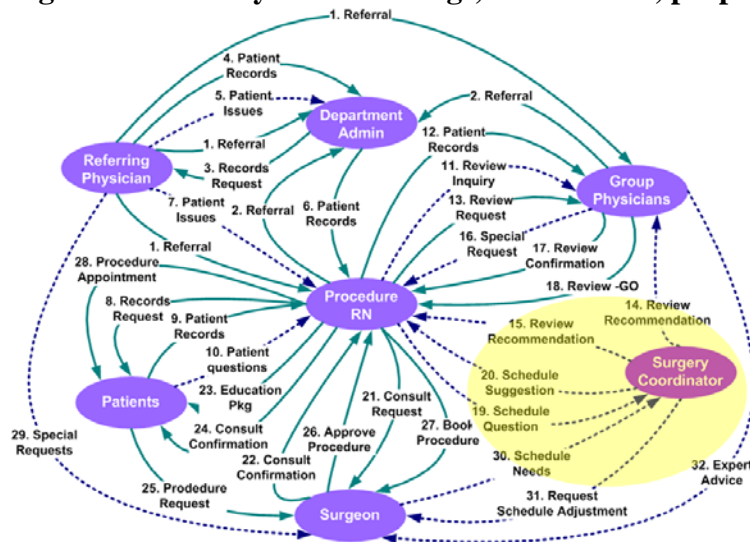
1. Referral
4. Patient Records
5. Patient Issues
Department Admin
2. Referral
1. Referral
3. Records Request
Referring Physician
12. Patient Records
11. Review Inquiry
Group Physicians
7. Patient Issues
2. Referral
6. Patient Records
13. Review Request
16. Special Request
17. Review Confirmation
1. Referral
28. Procedure Appointment
Procedure RN
18. Review -GO
8. Records Request
9. Patient Records
14. Review Recommendation
15. Review Recommendation
10. Patient questions
Surgery Coordinator
20. Schedule Suggestion
23. Education Pkg
Patients
19. Schedule Question
21. Consult Request
24. Consult Confirmation
26. Approve Procedure
27. Book Procedure
30. Schedule Needs
29. Special Requests
22. Consult Confirmation
32. Expert Advice
25. Prodedure Request
31. Request Schedule Adjustment
Surgeon